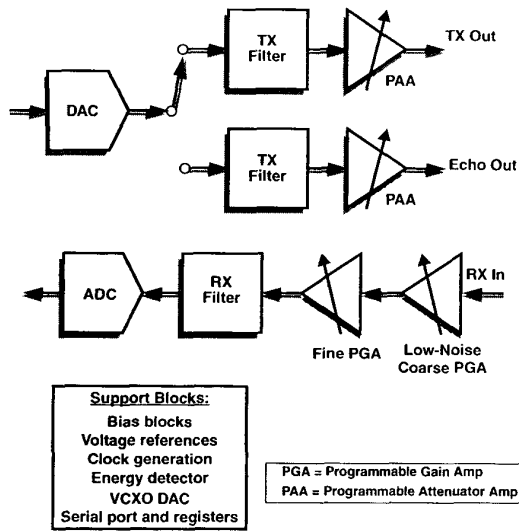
DAC

TX Filter

PAA

TX Out

TX Filter

PAA

Echo Out

ADC

RX Filter

Fine PGA

Low-Noise Coarse PGA

RX In

Support Blocks:
Bias blocks
Voltage references
Clock generation
Energy detector
VCXO DAC
Serial port and registers

PGA = Programmable Gain Amp
PAA = Programmable Attenuator Amp